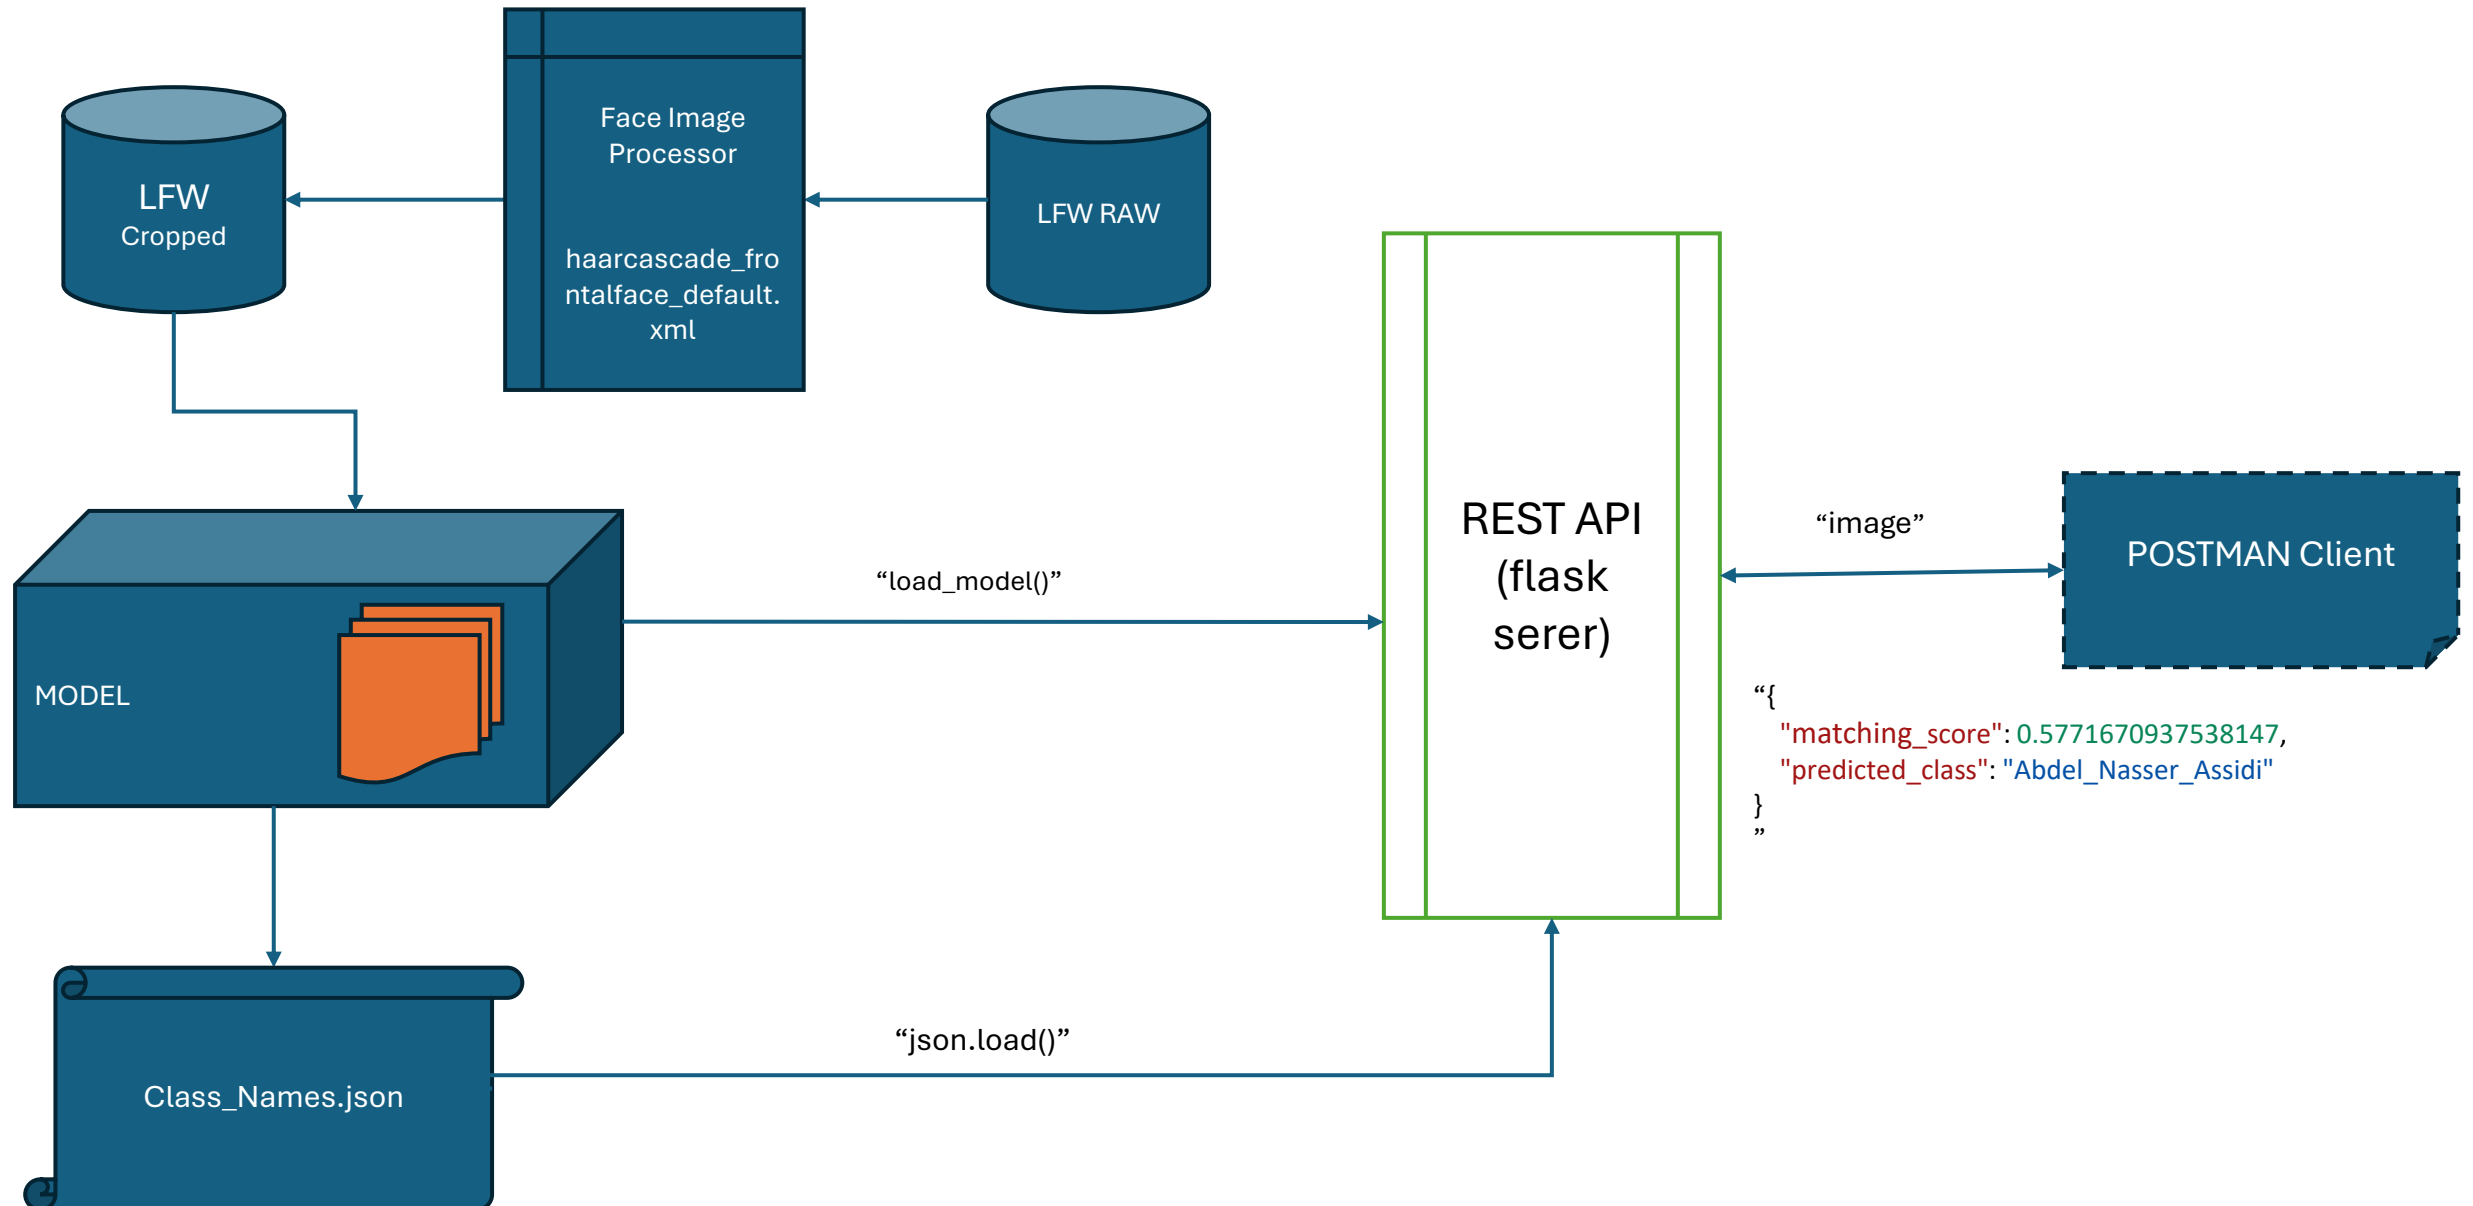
LFW
Cropped

Face Image Processor

haarcascade_frontalface_default.xml

LFW RAW

REST API (flask serer)

"image"

POSTMAN Client

"load_model()"

MODEL

"{
"matching_score": 0.5771670937538147,
"predicted_class": "Abdel_Nasser_Assidi"
}
"

"json.load()"

Class_Names.json